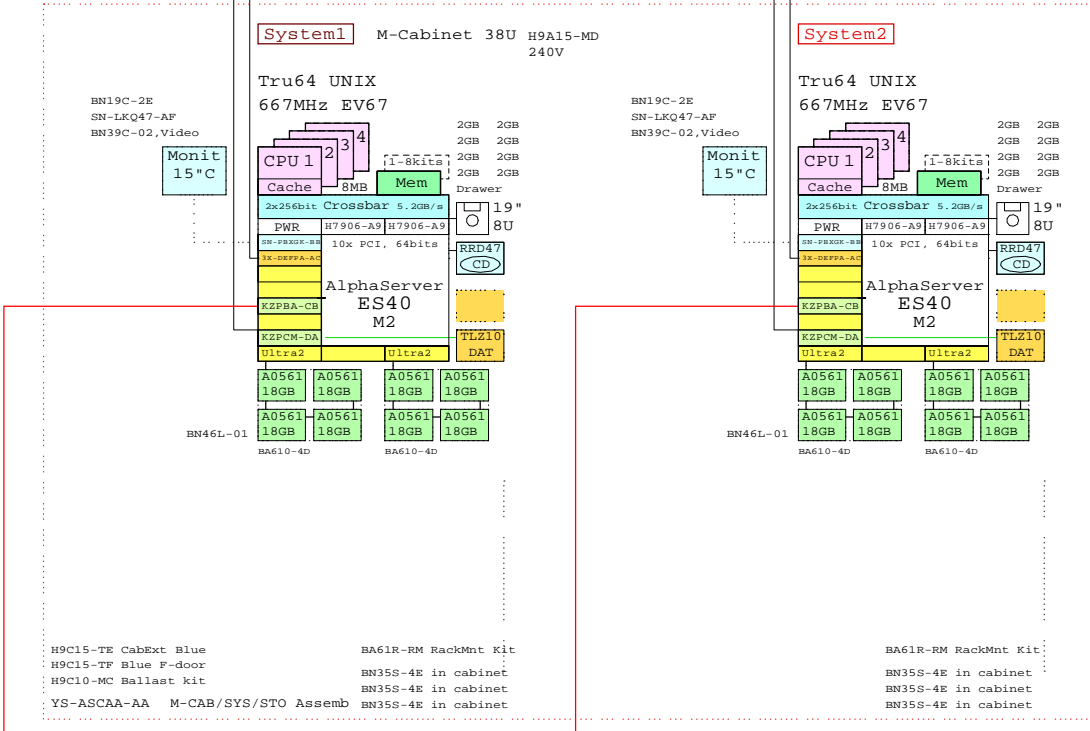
System1 M-Cabinet 38U H9A15-MD 240V

Tru64 UNIX
667MHz EV67

BN19C-2E
SN-LKQ47-AF
BN39C-02,Video

Monit 15"C

CPU 1 2 3 4
Cache 8MB

2GB 2GB
2GB 2GB
2GB 2GB
2GB 2GB
1-8kits
Mem
Drawer

2x256bit Crossbar 5.2GB/s
19" 8U
PWR H7906-A9 H7906-A9
SN-PBXGK-BB 10x PCI, 64bits
3X-DEFPA-AC
RRD47 CD
AlphaServer ES40 M2
KZPBA-CB
KZPCM-DA
TLZ10 DAT
Ultra2 Ultra2

A0561 18GB A0561 18GB A0561 18GB A0561 18GB
A0561 18GB A0561 18GB A0561 18GB A0561 18GB
BN46L-01
BA610-4D BA610-4D

H9C15-TE CabExt Blue
H9C15-TF Blue F-door
H9C10-MC Ballast kit
YS-ASCAA-AA M-CAB/SYS/STO Assemb

BA61R-RM RackMnt Kit
BN35S-4E in cabinet
BN35S-4E in cabinet
BN35S-4E in cabinet

System2

Tru64 UNIX
667MHz EV67

BN19C-2E
SN-LKQ47-AF
BN39C-02,Video

Monit 15"C

CPU 1 2 3 4
Cache 8MB

2GB 2GB
2GB 2GB
2GB 2GB
2GB 2GB
1-8kits
Mem
Drawer

2x256bit Crossbar 5.2GB/s
19" 8U
PWR H7906-A9 H7906-A9
SN-PBXGK-BB 10x PCI, 64bits
3X-DEFPA-AC
RRD47 CD
AlphaServer ES40 M2
KZPBA-CB
KZPCM-DA
TLZ10 DAT
Ultra2 Ultra2

A0561 18GB A0561 18GB A0561 18GB A0561 18GB
A0561 18GB A0561 18GB A0561 18GB A0561 18GB
BN46L-01
BA610-4D BA610-4D

BA61R-RM RackMnt Kit
BN35S-4E in cabinet
BN35S-4E in cabinet
BN35S-4E in cabinet